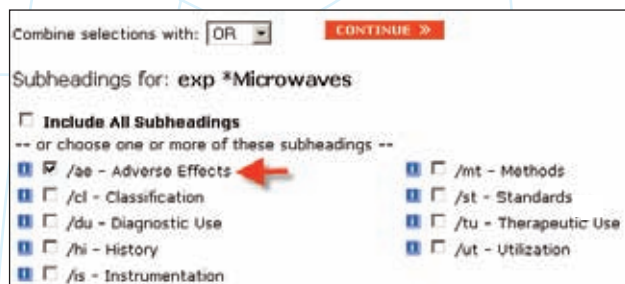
Combine selections with: OR

CONTINUE »

Subheadings for: exp *Microwaves

Include All Subheadings

-- or choose one or more of these subheadings --

/ae - Adverse Effects

/cl - Classification

/du - Diagnostic Use

/hi - History

/is - Instrumentation

/mt - Methods

/st - Standards

/tu - Therapeutic Use

/ut - Utilization